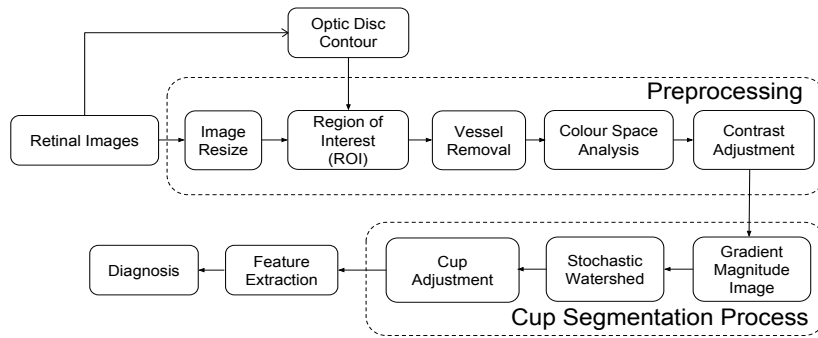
Optic Disc Contour

Preprocessing

Retinal Images

Image Resize

Region of Interest (ROI)

Vessel Removal

Colour Space Analysis

Contrast Adjustment

Diagnosis

Feature Extraction

Cup Adjustment

Stochastic Watershed

Gradient Magnitude Image

Cup Segmentation Process